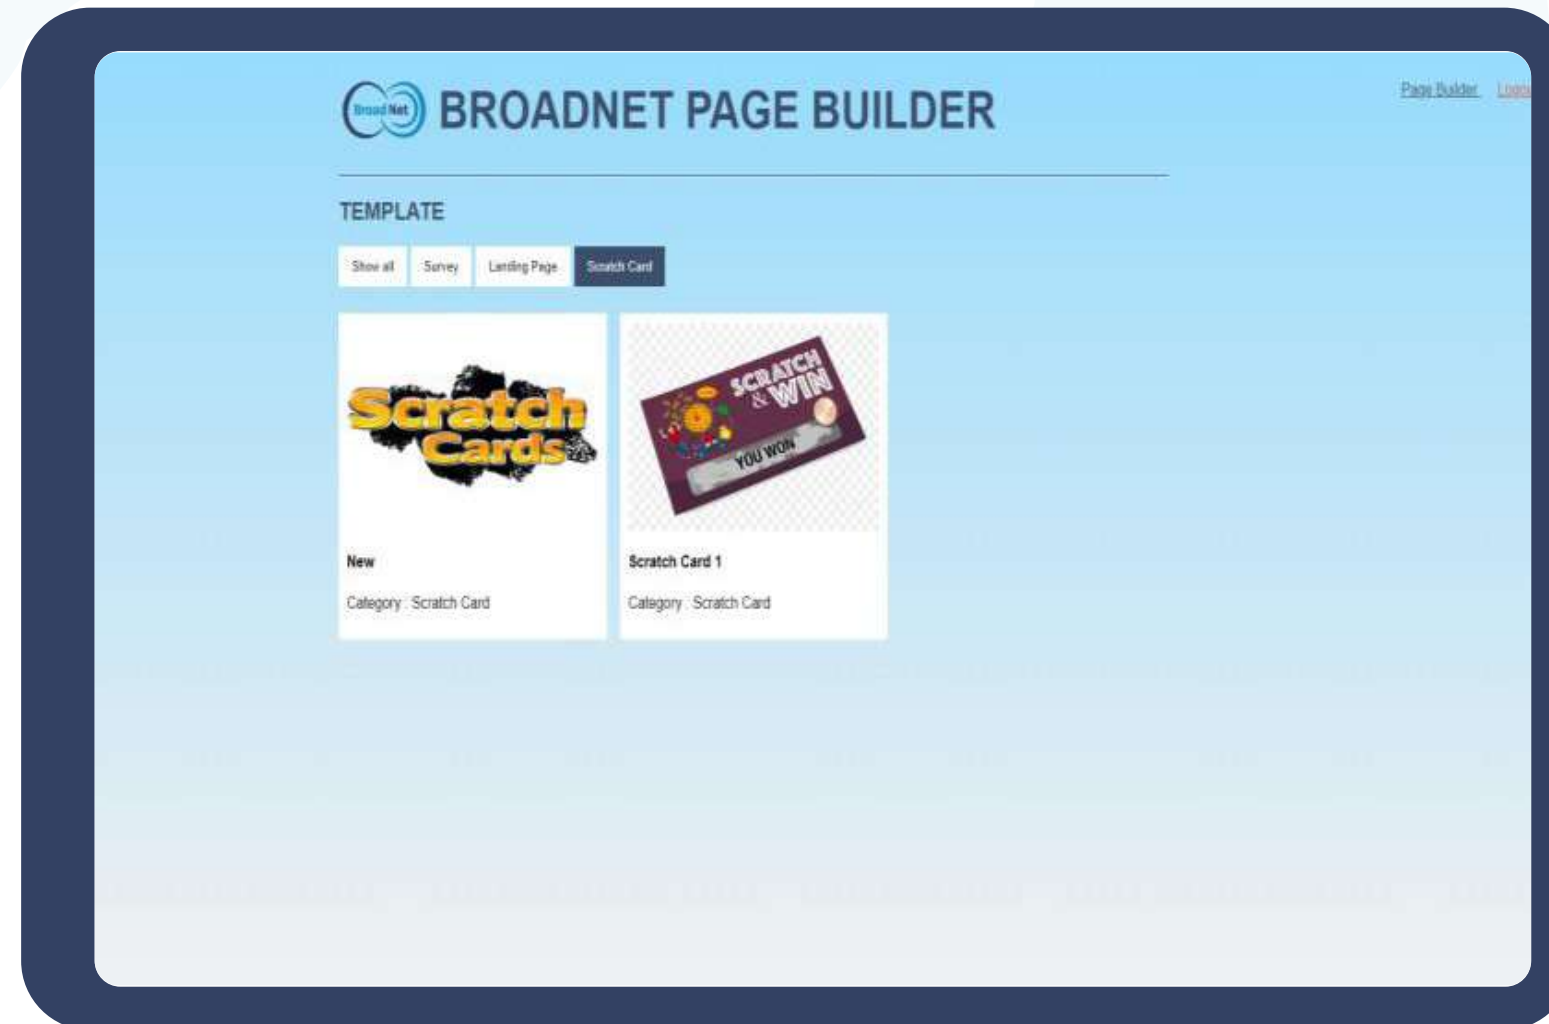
Broad Net BROADNET PAGE BUILDER

Page Builder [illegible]

TEMPLATE

Show all Survey Landing Page Scratch Card

Scratch Cards

New

Category : Scratch Card

SCRATCH & WIN

YOU WON

Scratch Card 1

Category : Scratch Card